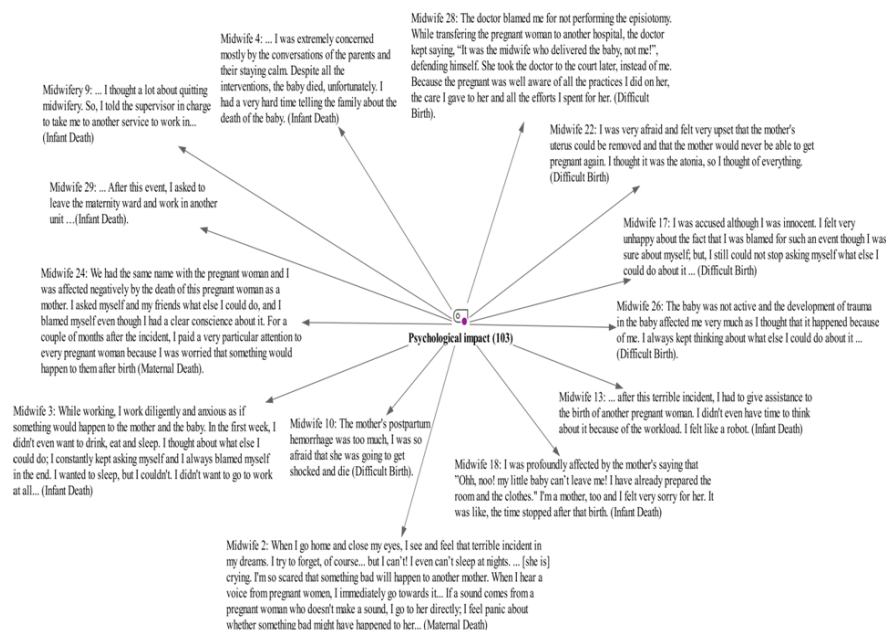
Midwife 28: The doctor blamed me for not performing the episiotomy. While transfering the pregnant woman to another hospital, the doctor kept saying, "It was the midwife who delivered the baby, not me!", defending himself. She took the doctor to the court later, instead of me. Because the pregnant was well aware of all the practices I did on her, the care I gave to her and all the efforts I spent for her. (Difficult Birth).

Midwife 4: ... I was extremely concerned mostly by the conversations of the parents and their staying calm. Despite all the interventions, the baby died, unfortunately. I had a very hard time telling the family about the death of the baby. (Infant Death)

Midwifery 9: ... I thought a lot about quitting midwifery. So, I told the supervisor in charge to take me to another service to work in... (Infant Death)

Midwife 22: I was very afraid and felt very upset that the mother's uterus could be removed and that the mother would never be able to get pregnant again. I thought it was the atonia, so I thought of everything. (Difficult Birth)

Midwife 29: ... After this event, I asked to leave the maternity ward and work in another unit ...(Infant Death).

Midwife 17: I was accused although I was innocent. I felt very unhappy about the fact that I was blamed for such an event though I was sure about myself; but, I still could not stop asking myself what else I could do about it ... (Difficult Birth)

Midwife 24: We had the same name with the pregnant woman and I was affected negatively by the death of this pregnant woman as a mother. I asked myself and my friends what else I could do, and I blamed myself even though I had a clear conscience about it. For a couple of months after the incident, I paid a very particular attention to every pregnant woman because I was worried that something would happen to them after birth (Maternal Death).

Midwife 26: The baby was not active and the development of trauma in the baby affected me very much as I thought that it happened because of me. I always kept thinking about what else I could do about it ... (Difficult Birth).

Psychological impact (103)

Midwife 13: ... after this terrible incident, I had to give assistance to the birth of another pregnant woman. I didn't even have time to think about it because of the workload. I felt like a robot. (Infant Death)

Midwife 3: While working, I work diligently and anxious as if something would happen to the mother and the baby. In the first week, I didn't even want to drink, eat and sleep. I thought about what else I could do; I constantly kept asking myself and I always blamed myself in the end. I wanted to sleep, but I couldn't. I didn't want to go to work at all... (Infant Death)

Midwife 10: The mother's postpartum hemorrhage was too much, I was so afraid that she was going to get shocked and die (Difficult Birth).

Midwife 18: I was profoundly affected by the mother's saying that "Ohh, noo! my little baby can't leave me! I have already prepared the room and the clothes." I'm a mother, too and I felt very sorry for her. It was like, the time stopped after that birth. (Infant Death)

Midwife 2: When I go home and close my eyes, I see and feel that terrible incident in my dreams. I try to forget, of course... but I can't! I even can't sleep at nights. ... [she is] crying. I'm so scared that something bad will happen to another mother. When I hear a voice from pregnant women, I immediately go towards it... If a sound comes from a pregnant woman who doesn't make a sound, I go to her directly; I feel panic about whether something bad might have happened to her... (Maternal Death)